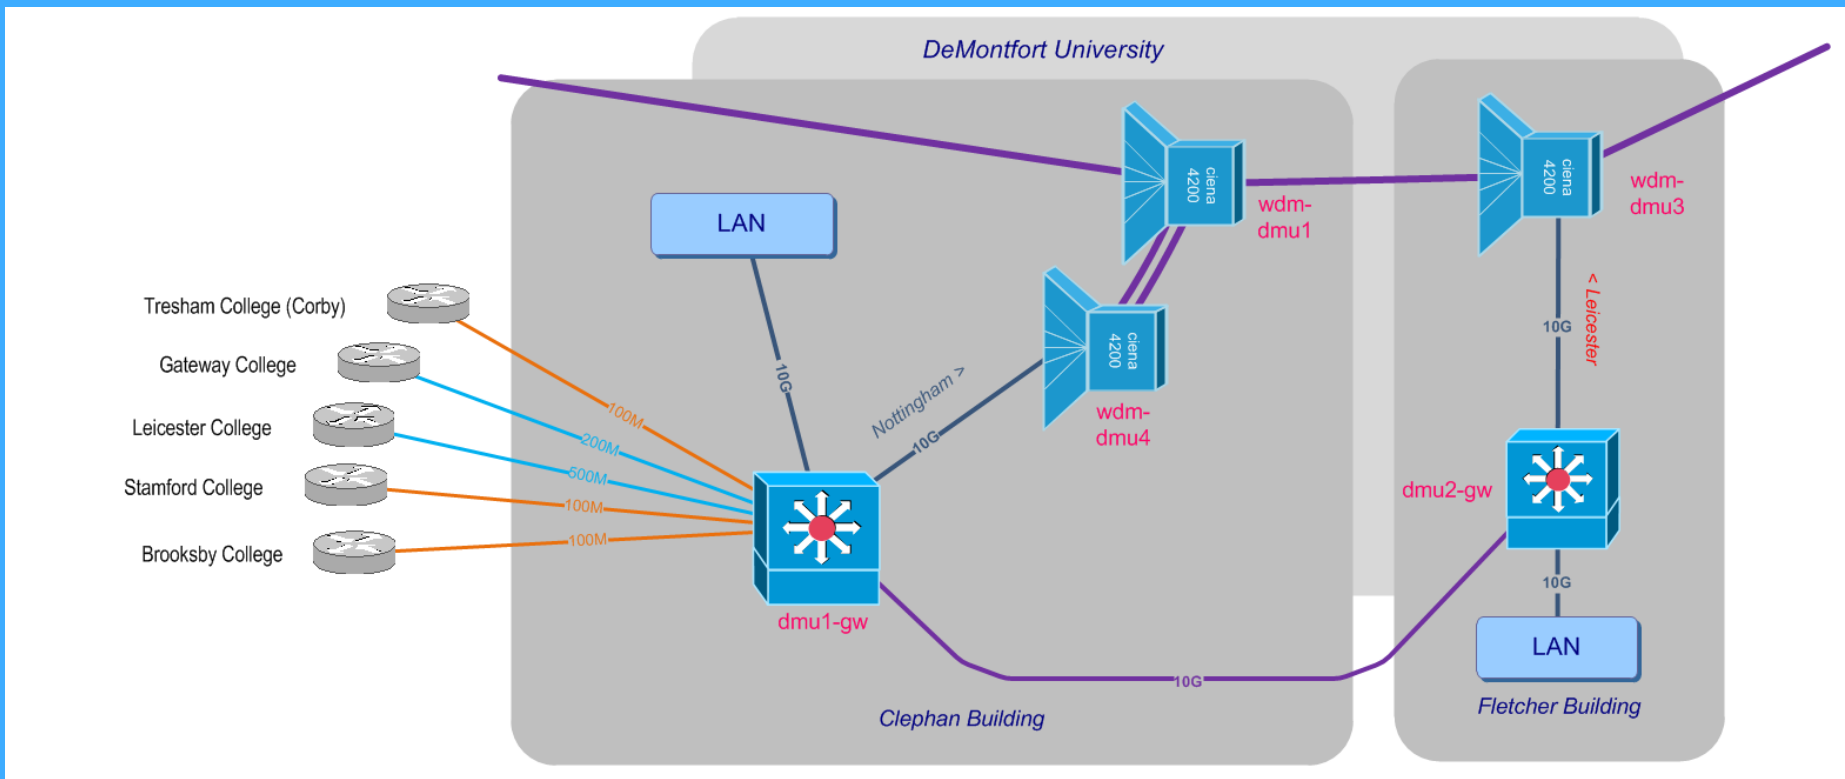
DeMontfort University

LAN

ciena 4200

wdm-dmu1

ciena 4200

wdm-dmu3

ciena 4200

wdm-dmu4

Tresham College (Corby)

Gateway College

Leicester College

Stamford College

Brooksby College

100M

200M

500M

100M

100M

10G

Nottingham >

10G

dmu1-gw

10G

< Leicester

dmu2-gw

10G

LAN

10G

Clephan Building

Fletcher Building